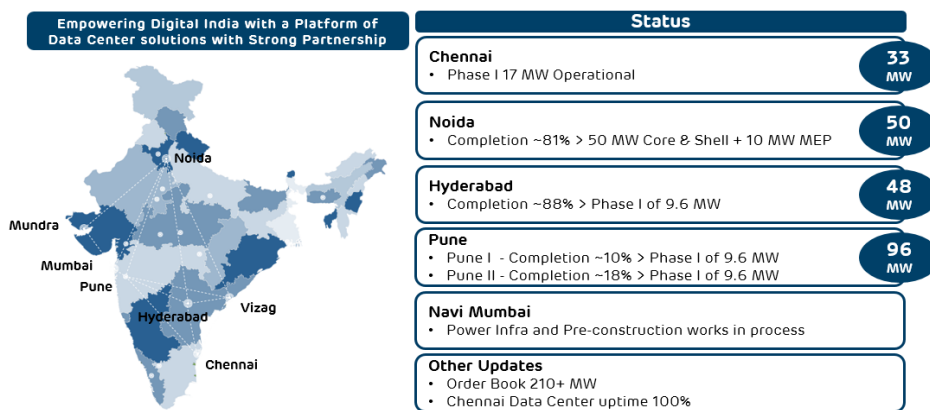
Empowering Digital India with a Platform of Data Center solutions with Strong Partnership

Noida

Mundra

Mumbai

Pune

Hyderabad

Vizag

Chennai

Status

Chennai
• Phase I 17 MW Operational

33 MW

Noida
• Completion ~81% > 50 MW Core & Shell + 10 MW MEP

50 MW

Hyderabad
• Completion ~88% > Phase I of 9.6 MW

48 MW

Pune
• Pune I - Completion ~10% > Phase I of 9.6 MW
• Pune II - Completion ~18% > Phase I of 9.6 MW

96 MW

Navi Mumbai
• Power Infra and Pre-construction works in process

Other Updates
• Order Book 210+ MW
• Chennai Data Center uptime 100%